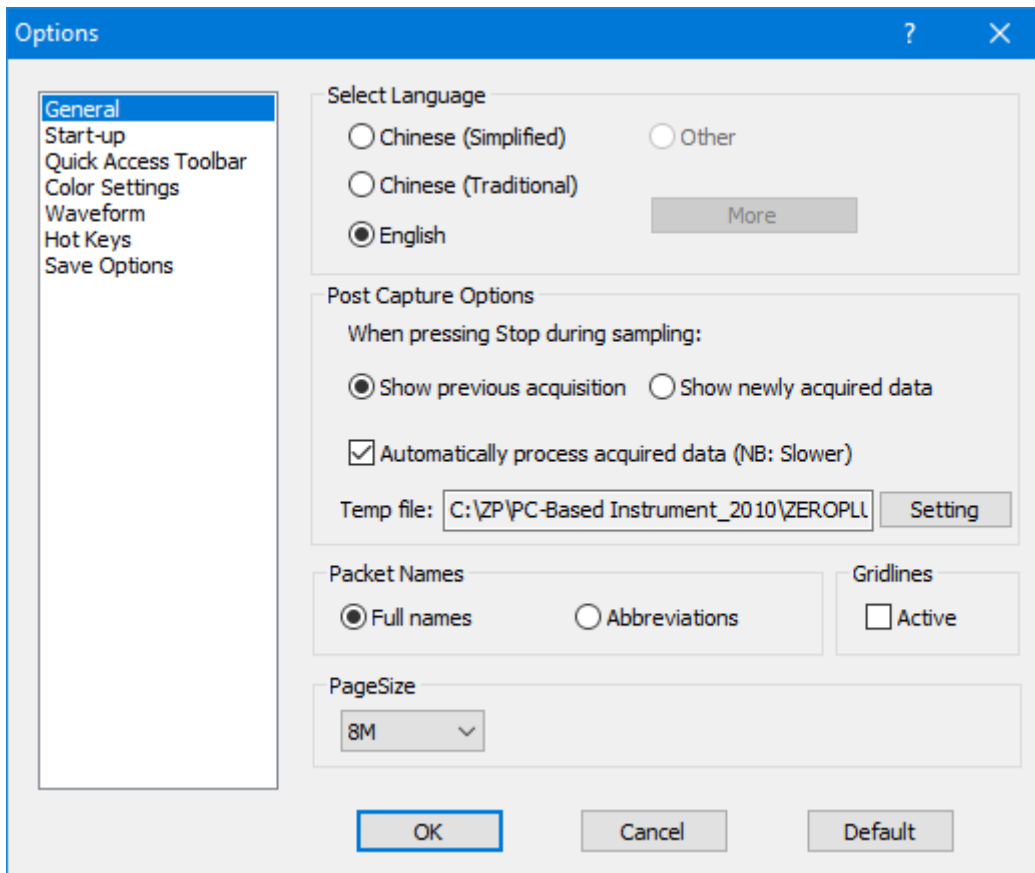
Options ? ×

General
Start-up
Quick Access Toolbar
Color Settings
Waveform
Hot Keys
Save Options

Select Language
Chinese (Simplified)
Other
Chinese (Traditional)
More
English

Post Capture Options
When pressing Stop during sampling:
Show previous acquisition
Show newly acquired data
Automatically process acquired data (NB: Slower)
Temp file: C:\ZP\PC-Based Instrument_2010\ZEROPLU
Setting

Packet Names
Full names
Abbreviations

Gridlines
Active

PageSize
8M

OK
Cancel
Default